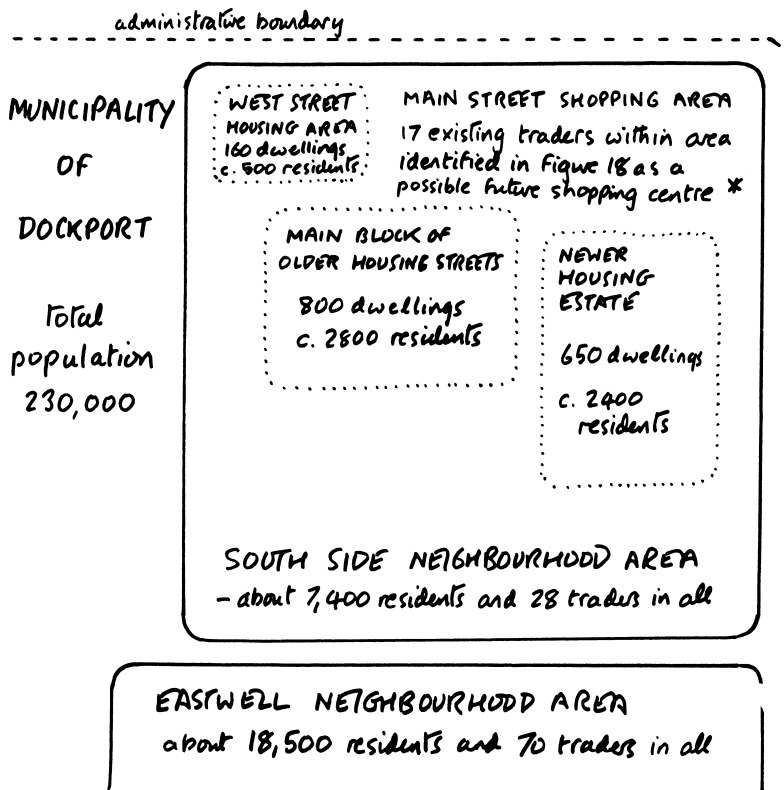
administrative boundary

MUNICIPALITY OF DOCKPORT

Total population 230,000

WEST STREET HOUSING AREA 160 dwellings c. 500 residents

MAIN STREET SHOPPING AREA
17 existing traders within area identified in Figue 18 as a possible future shopping centre *

MAIN BLOCK OF OLDER HOUSING STREETS
800 dwellings
c. 2800 residents

NEWER HOUSING ESTATE
650 dwellings
c. 2400 residents

SOUTH SIDE NEIGHBOURHOOD AREA
– about 7,400 residents and 28 traders in all

EASTWELL NEIGHBOURHOOD AREA
about 18,500 residents and 70 traders in all